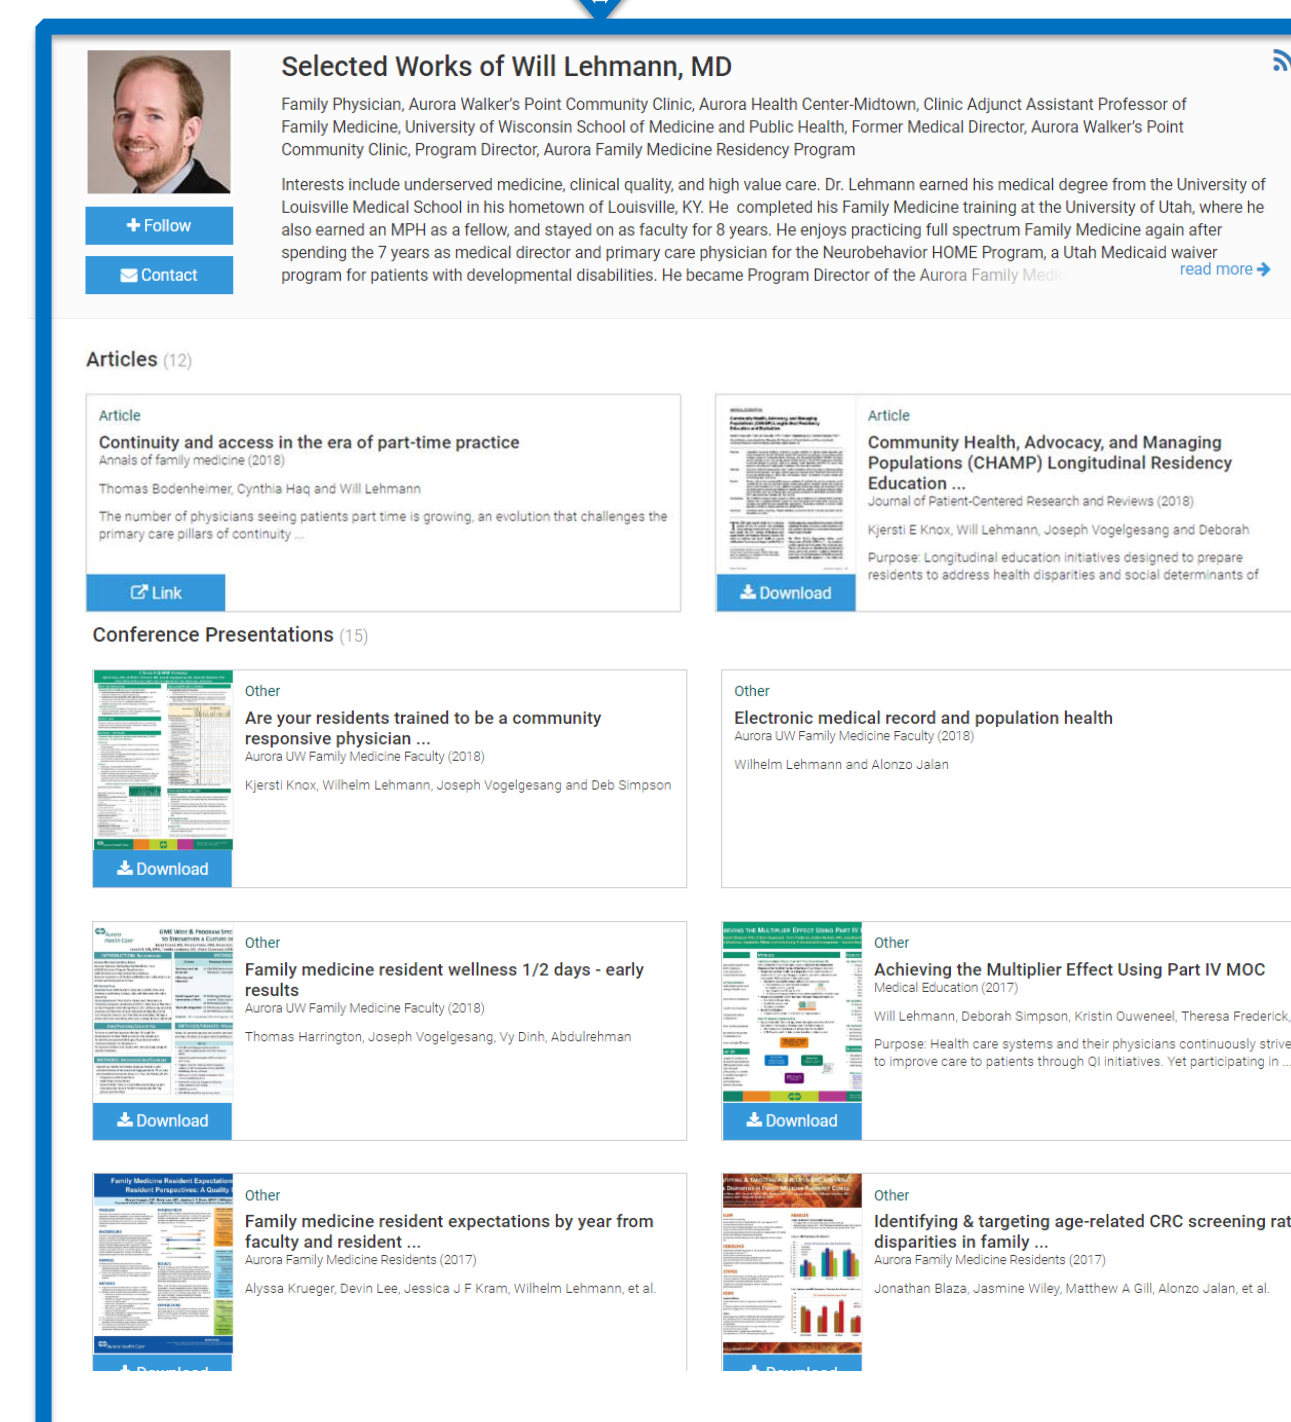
Selected Works of Will Lehmann, MD

Family Physician, Aurora Walker's Point Community Clinic, Aurora Health Center-Midtown, Clinic Adjunct Assistant Professor of Family Medicine, University of Wisconsin School of Medicine and Public Health, Former Medical Director, Aurora Walker's Point Community Clinic, Program Director, Aurora Family Medicine Residency Program

Interests include underserved medicine, clinical quality, and high value care. Dr. Lehmann earned his medical degree from the University of Louisville Medical School in his hometown of Louisville, KY. He completed his Family Medicine training at the University of Utah, where he also earned an MPH as a fellow, and stayed on as faculty for 8 years. He enjoys practicing full spectrum Family Medicine again after spending the 7 years as medical director and primary care physician for the Neurobehavior HOME Program, a Utah Medicaid waiver program for patients with developmental disabilities. He became Program Director of the Aurora Family Medi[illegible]

read more

+ Follow

Contact

Articles (12)

Article
Continuity and access in the era of part-time practice
Annals of family medicine (2018)
Thomas Bodenheimer, Cynthia Haq and Will Lehmann
The number of physicians seeing patients part time is growing, an evolution that challenges the primary care pillars of continuity ...
Link

Article
Community Health, Advocacy, and Managing Populations (CHAMP) Longitudinal Residency Education ...
Journal of Patient-Centered Research and Reviews (2018)
Kjersti E Knox, Will Lehmann, Joseph Vogelgesang and Deborah
Purpose: Longitudinal education initiatives designed to prepare residents to address health disparities and social determinants of
Download

Conference Presentations (15)

Other
Are your residents trained to be a community responsive physician ...
Aurora UW Family Medicine Faculty (2018)
Kjersti Knox, Wilhelm Lehmann, Joseph Vogelgesang and Deb Simpson
Download

Other
Electronic medical record and population health
Aurora UW Family Medicine Faculty (2018)
Wilhelm Lehmann and Alonzo Jalan

Other
Family medicine resident wellness 1/2 days - early results
Aurora UW Family Medicine Faculty (2018)
Thomas Harrington, Joseph Vogelgesang, Vy Dinh, Abdulrehman
Download

Other
Achieving the Multiplier Effect Using Part IV MOC
Medical Education (2017)
Will Lehmann, Deborah Simpson, Kristin Ouweneel, Theresa Frederick,
Purpose: Health care systems and their physicians continuously strive to improve care to patients through QI initiatives. Yet participating in ...
Download

Other
Family medicine resident expectations by year from faculty and resident ...
Aurora Family Medicine Residents (2017)
Alyssa Krueger, Devin Lee, Jessica J F Kram, Wilhelm Lehmann, et al.

Other
Identifying & targeting age-related CRC screening rat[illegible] disparities in family ...
Aurora Family Medicine Residents (2017)
Jonathan Blaza, Jasmine Wiley, Matthew A Gill, Alonzo Jalan, et al.